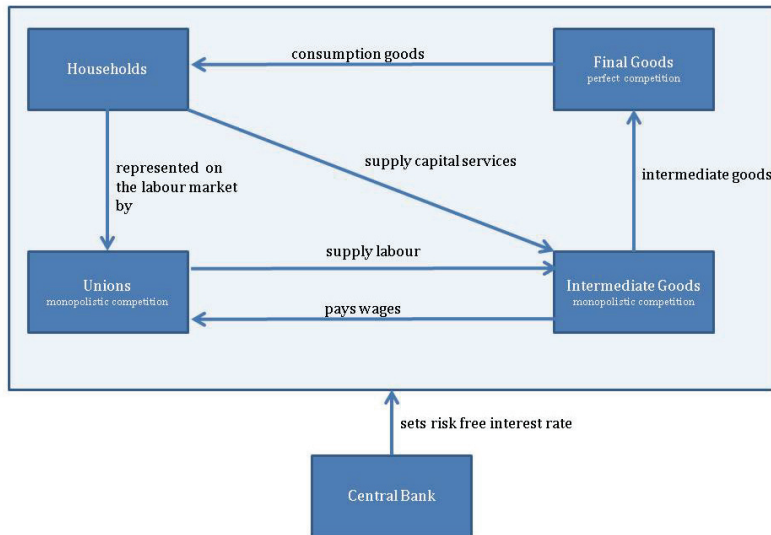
Households

consumption goods

Final Goods
perfect competition

represented on the labour market by

supply capital services

intermediate goods

Unions
monopolistic competition

supply labour

pays wages

Intermediate Goods
monopolistic competition

sets risk free interest rate

Central Bank